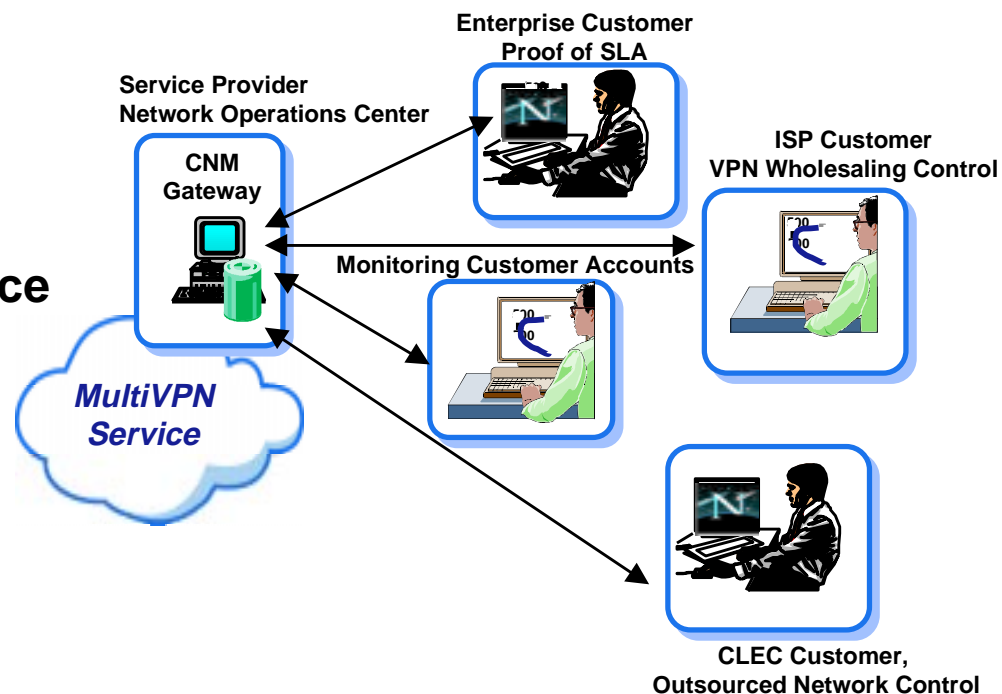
Enterprise Customer
Proof of SLA

Service Provider
Network Operations Center

CNM
Gateway

ISP Customer
VPN Wholesaling Control

ce

Monitoring Customer Accounts

MultiVPN
Service

CLEC Customer,
Outsourced Network Control